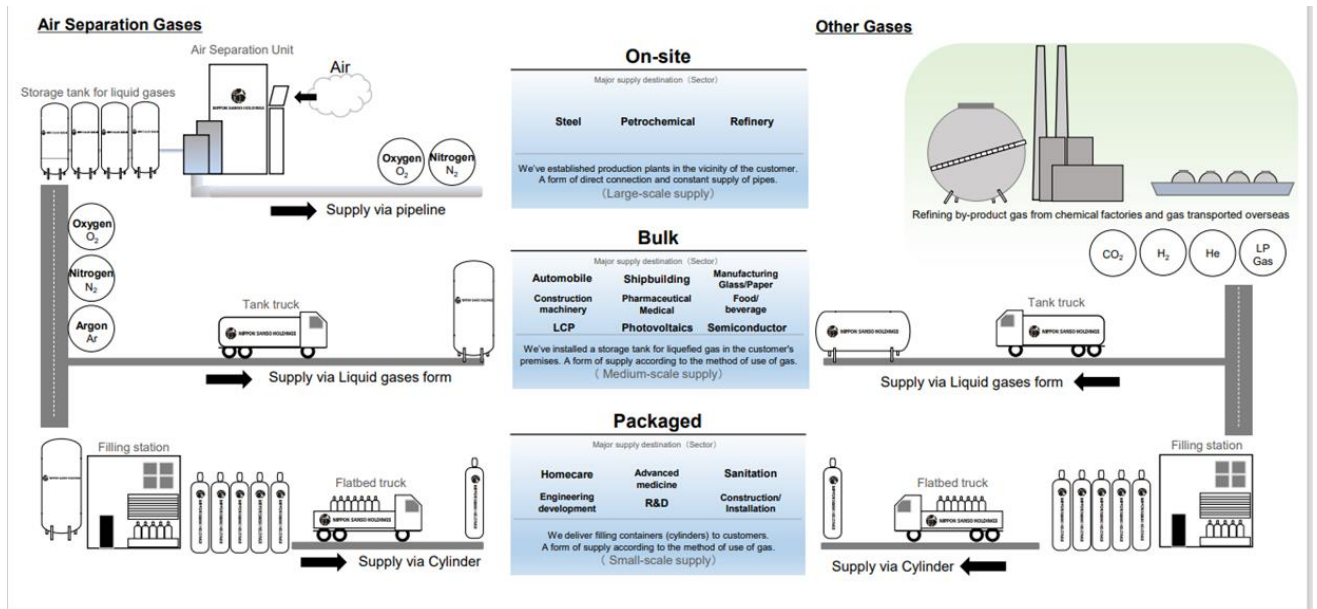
Air Separation Gases

Air Separation Unit

Air

Storage tank for liquid gases

NIPPON SANSO HOLDINGS

Oxygen $O_2$

Nitrogen $N_2$

Supply via pipeline

Oxygen $O_2$

Nitrogen $N_2$

Argon Ar

Tank truck

NIPPON SANSO HOLDINGS

Supply via Liquid gases form

Filling station

Flatbed truck

NIPPON SANSO HOLDINGS

Supply via Cylinder

On-site

Major supply destination (Sector)

Steel

Petrochemical

Refinery

We've established production plants in the vicinity of the customer. A form of direct connection and constant supply of pipes.

(Large-scale supply)

Bulk

Major supply destination (Sector)

Automobile

Shipbuilding

Manufacturing Glass/Paper

Construction machinery

Pharmaceutical Medical

Food/ beverage

LCP

Photovoltaics

Semiconductor

We've installed a storage tank for liquefied gas in the customer's premises. A form of supply according to the method of use of gas.

( Medium-scale supply)

Packaged

Major supply destination (Sector)

Homecare

Advanced medicine

Sanitation

Engineering development

R&D

Construction/ Installation

We deliver filling containers (cylinders) to customers. A form of supply according to the method of use of gas.

( Small-scale supply)

Other Gases

Refining by-product gas from chemical factories and gas transported overseas

$CO_2$

$H_2$

He

LP Gas

Tank truck

NIPPON SANSO HOLDINGS

NIPPON SANSO HOLDINGS

Supply via Liquid gases form

Filling station

Flatbed truck

NIPPON SANSO HOLDINGS

Supply via Cylinder